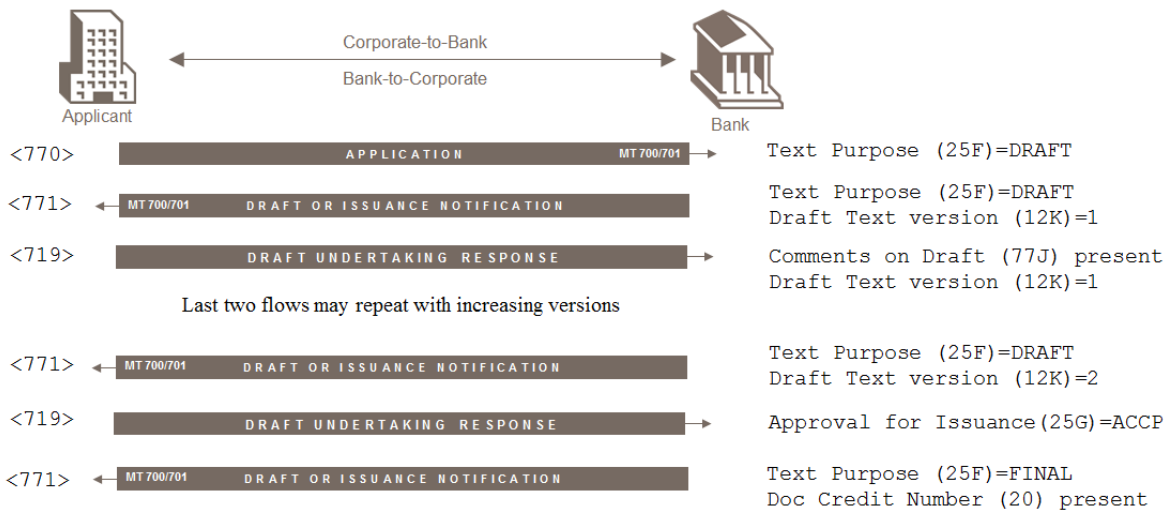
Applicant

Corporate-to-Bank

Bank-to-Corporate

Bank

<770> APPLICATION MT 700/701 Text Purpose (25F)=DRAFT

<771> MT 700/701 DRAFT OR ISSUANCE NOTIFICATION Text Purpose (25F)=DRAFT
Draft Text version (12K)=1

<719> DRAFT UNDERTAKING RESPONSE Comments on Draft (77J) present
Draft Text version (12K)=1

Last two flows may repeat with increasing versions

<771> MT 700/701 DRAFT OR ISSUANCE NOTIFICATION Text Purpose (25F)=DRAFT
Draft Text version (12K)=2

<719> DRAFT UNDERTAKING RESPONSE Approval for Issuance(25G)=ACCP

<771> MT 700/701 DRAFT OR ISSUANCE NOTIFICATION Text Purpose (25F)=FINAL
Doc Credit Number (20) present